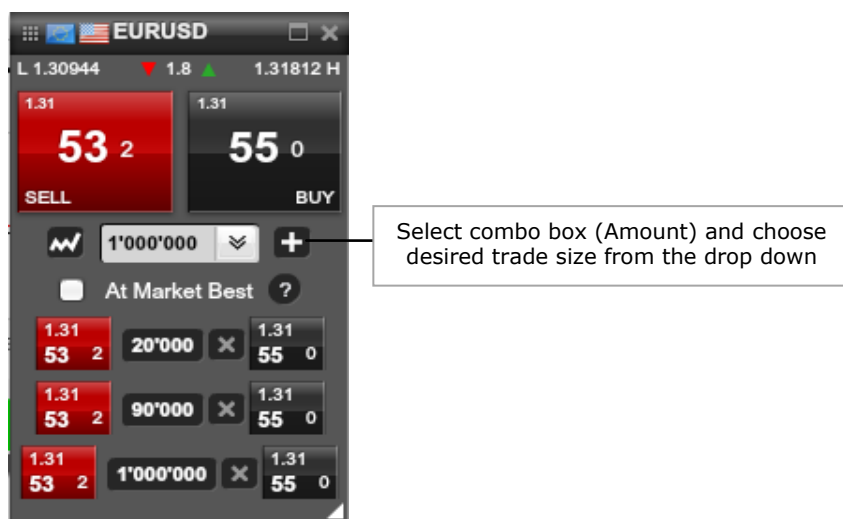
EURUSD

L 1.30944 1.8 1.31812 H

1.31
53 2
SELL

1.31
55 0
BUY

1'000'000

Select combo box (Amount) and choose desired trade size from the drop down

At Market Best ?

1.31
53 2

20'000

1.31
55 0

1.31
53 2

90'000

1.31
55 0

1.31
53 2

1'000'000

1.31
55 0